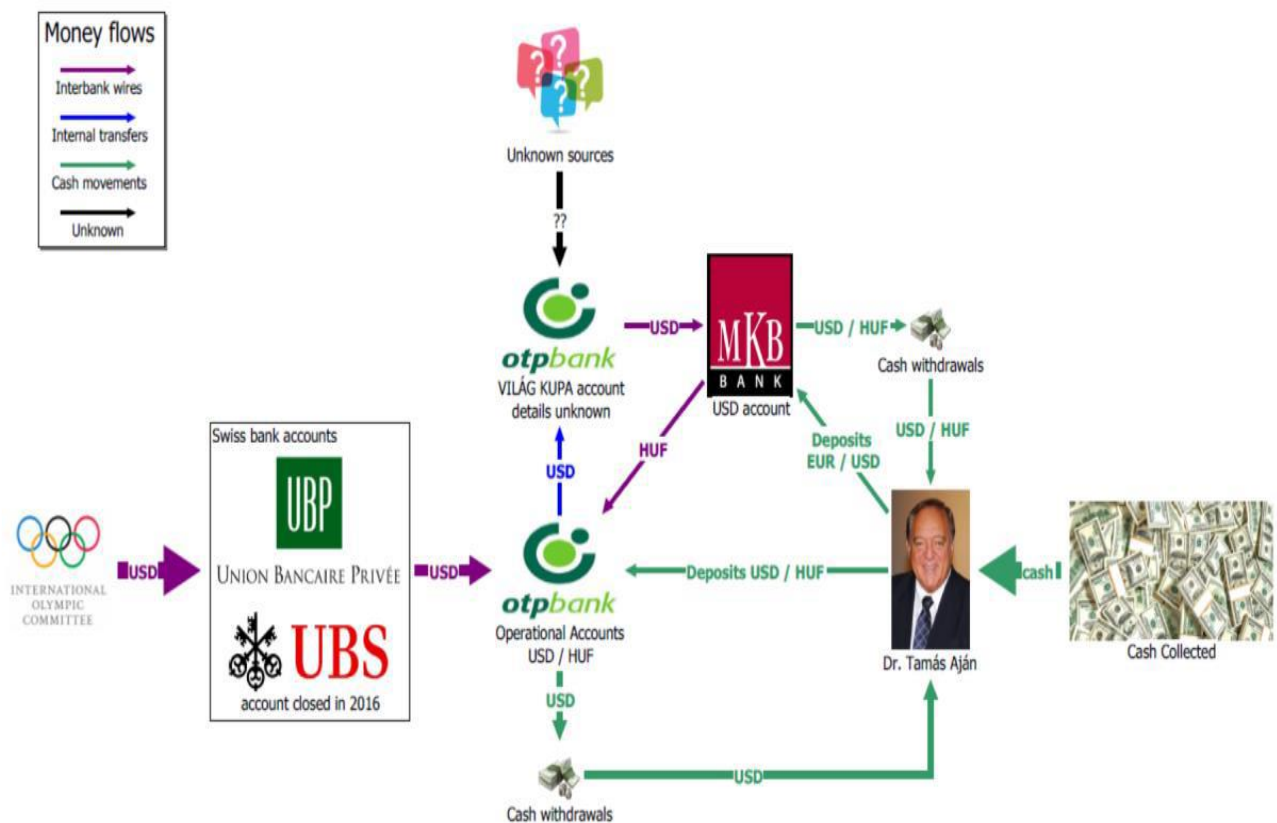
Money flows
Interbank wires
Internal transfers
Cash movements
Unknown

Unknown sources
??

otpbank
VILÁG KUPA account details unknown

USD

MKB
BANK
USD account

USD / HUF
Cash withdrawals
USD / HUF

Deposits
EUR / USD

HUF

USD

Swiss bank accounts
UBP
UNION BANCAIRE PRIVÉE
UBS
account closed in 2016

INTERNATIONAL OLYMPIC COMMITTEE
USD

USD

otpbank
Operational Accounts
USD / HUF

Deposits USD / HUF

Dr. Tamás Aján

cash
Cash Collected

USD
Cash withdrawals
USD